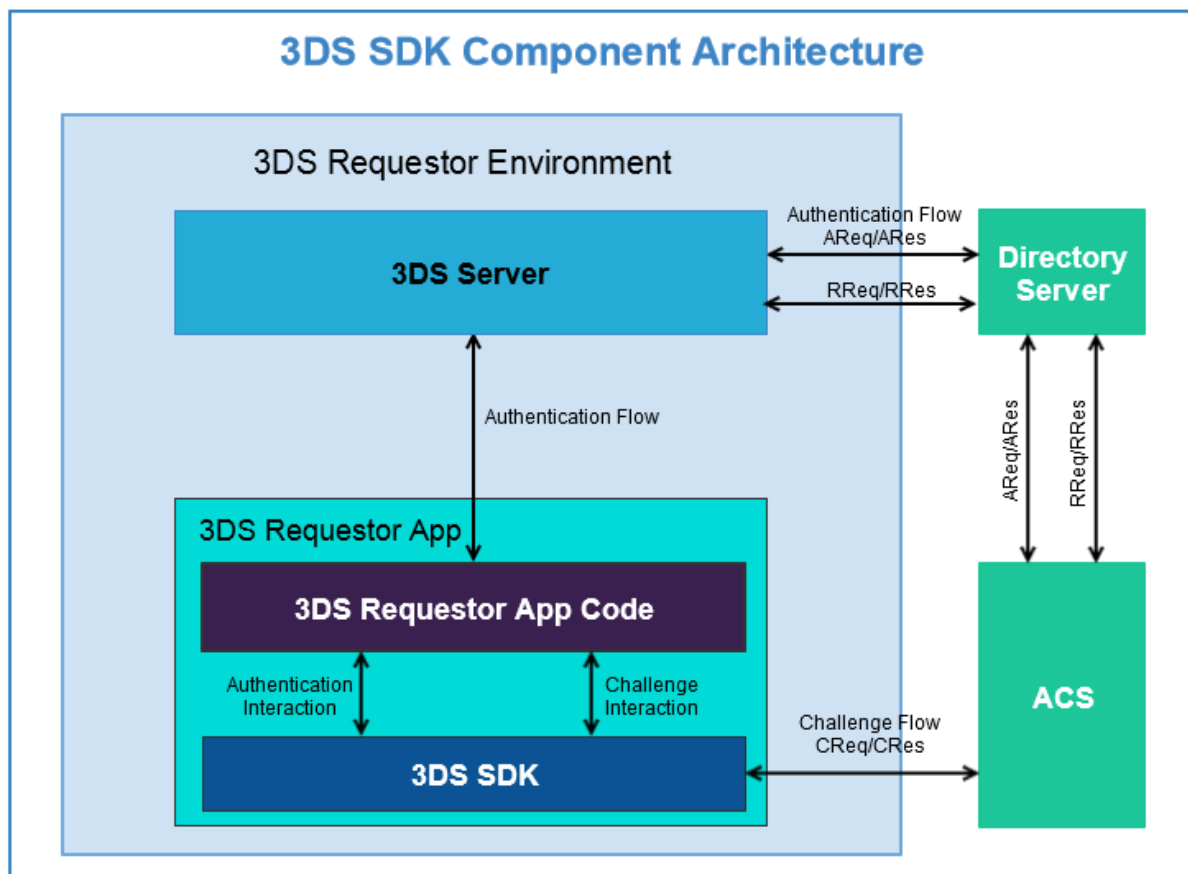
3DS SDK Component Architecture

3DS Requestor Environment

3DS Server

Authentication Flow
AReq/ARes

RReq/RRes

Directory Server

Authentication Flow

AReq/ARes

RReq/RRes

3DS Requestor App

3DS Requestor App Code

Authentication Interaction

Challenge Interaction

3DS SDK

Challenge Flow
CReq/CRes

ACS